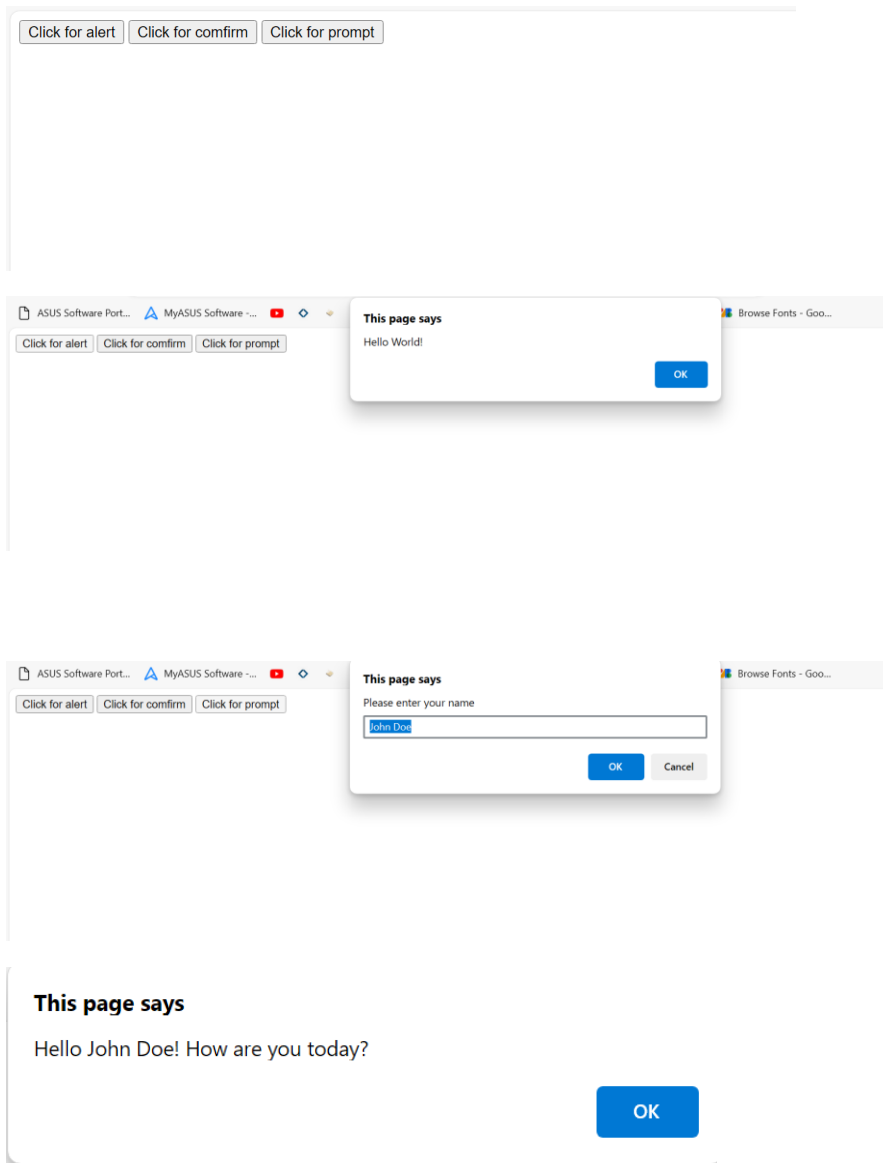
Click for alert Click for comfirm Click for prompt

ASUS Software Port... MyASUS Software -... Browse Fonts - Goo...

Click for alert Click for comfirm Click for prompt

This page says

Hello World!

OK

ASUS Software Port... MyASUS Software -... Browse Fonts - Goo...

Click for alert Click for comfirm Click for prompt

This page says

Please enter your name

John Doe

OK Cancel

This page says

Hello John Doe! How are you today?

OK